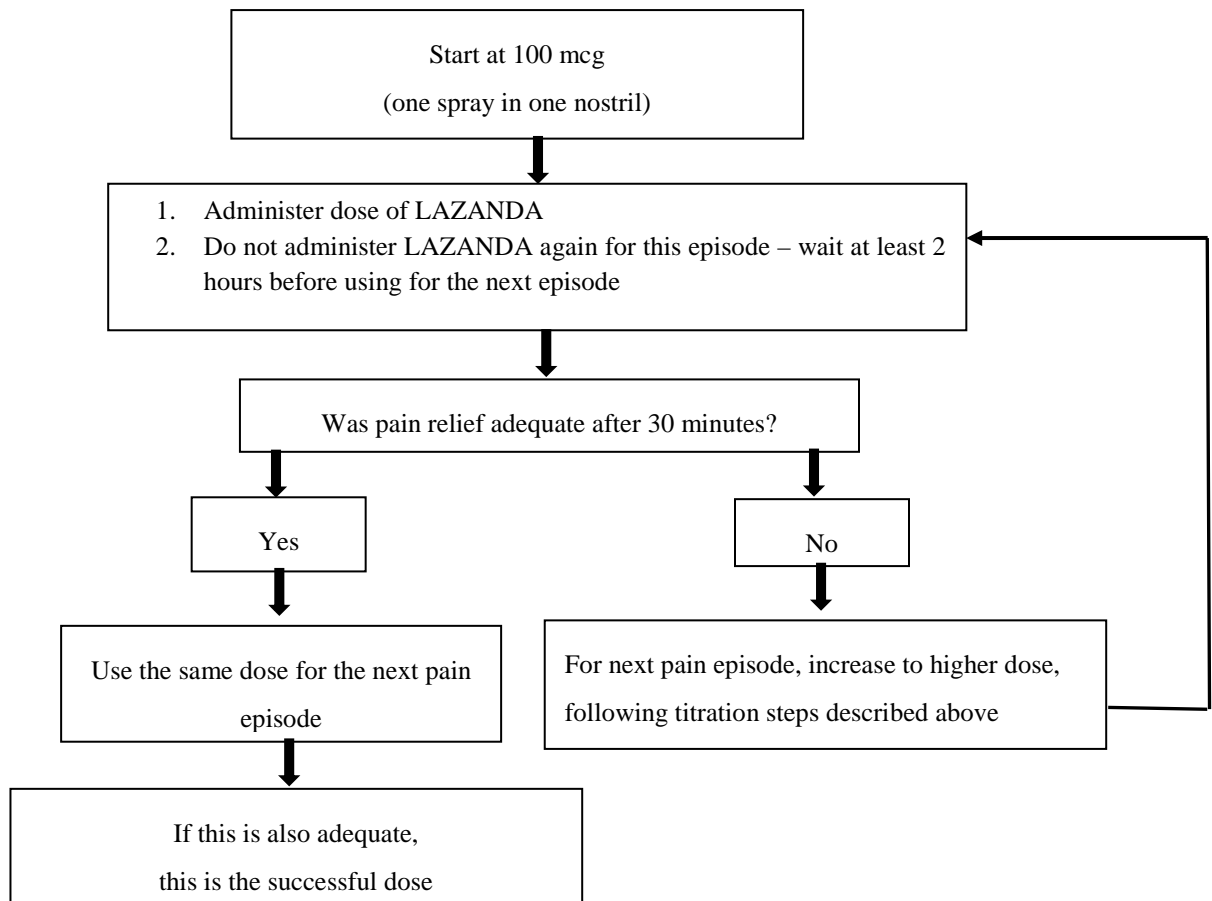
Start at 100 mcg
(one spray in one nostril)

1. Administer dose of LAZANDA
2. Do not administer LAZANDA again for this episode – wait at least 2 hours before using for the next episode

Was pain relief adequate after 30 minutes?

Yes

No

Use the same dose for the next pain episode

For next pain episode, increase to higher dose, following titration steps described above

If this is also adequate,
this is the successful dose